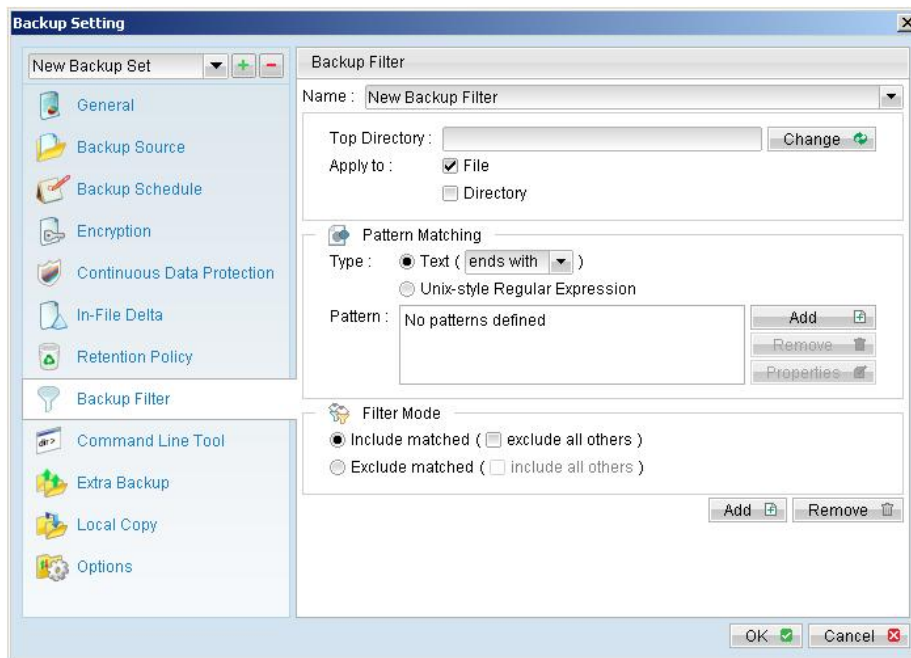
Backup Setting

New Backup Set

General

Backup Source

Backup Schedule

Encryption

Continuous Data Protection

In-File Delta

Retention Policy

Backup Filter

Command Line Tool

Extra Backup

Local Copy

Options

Backup Filter

Name : New Backup Filter

Top Directory :

Change

Apply to : File

Directory

Pattern Matching

Type : Text ( ends with )

Unix-style Regular Expression

Pattern : No patterns defined

Add

Remove

Properties

Filter Mode

Include matched ( exclude all others )

Exclude matched ( include all others )

Add

Remove

OK

Cancel